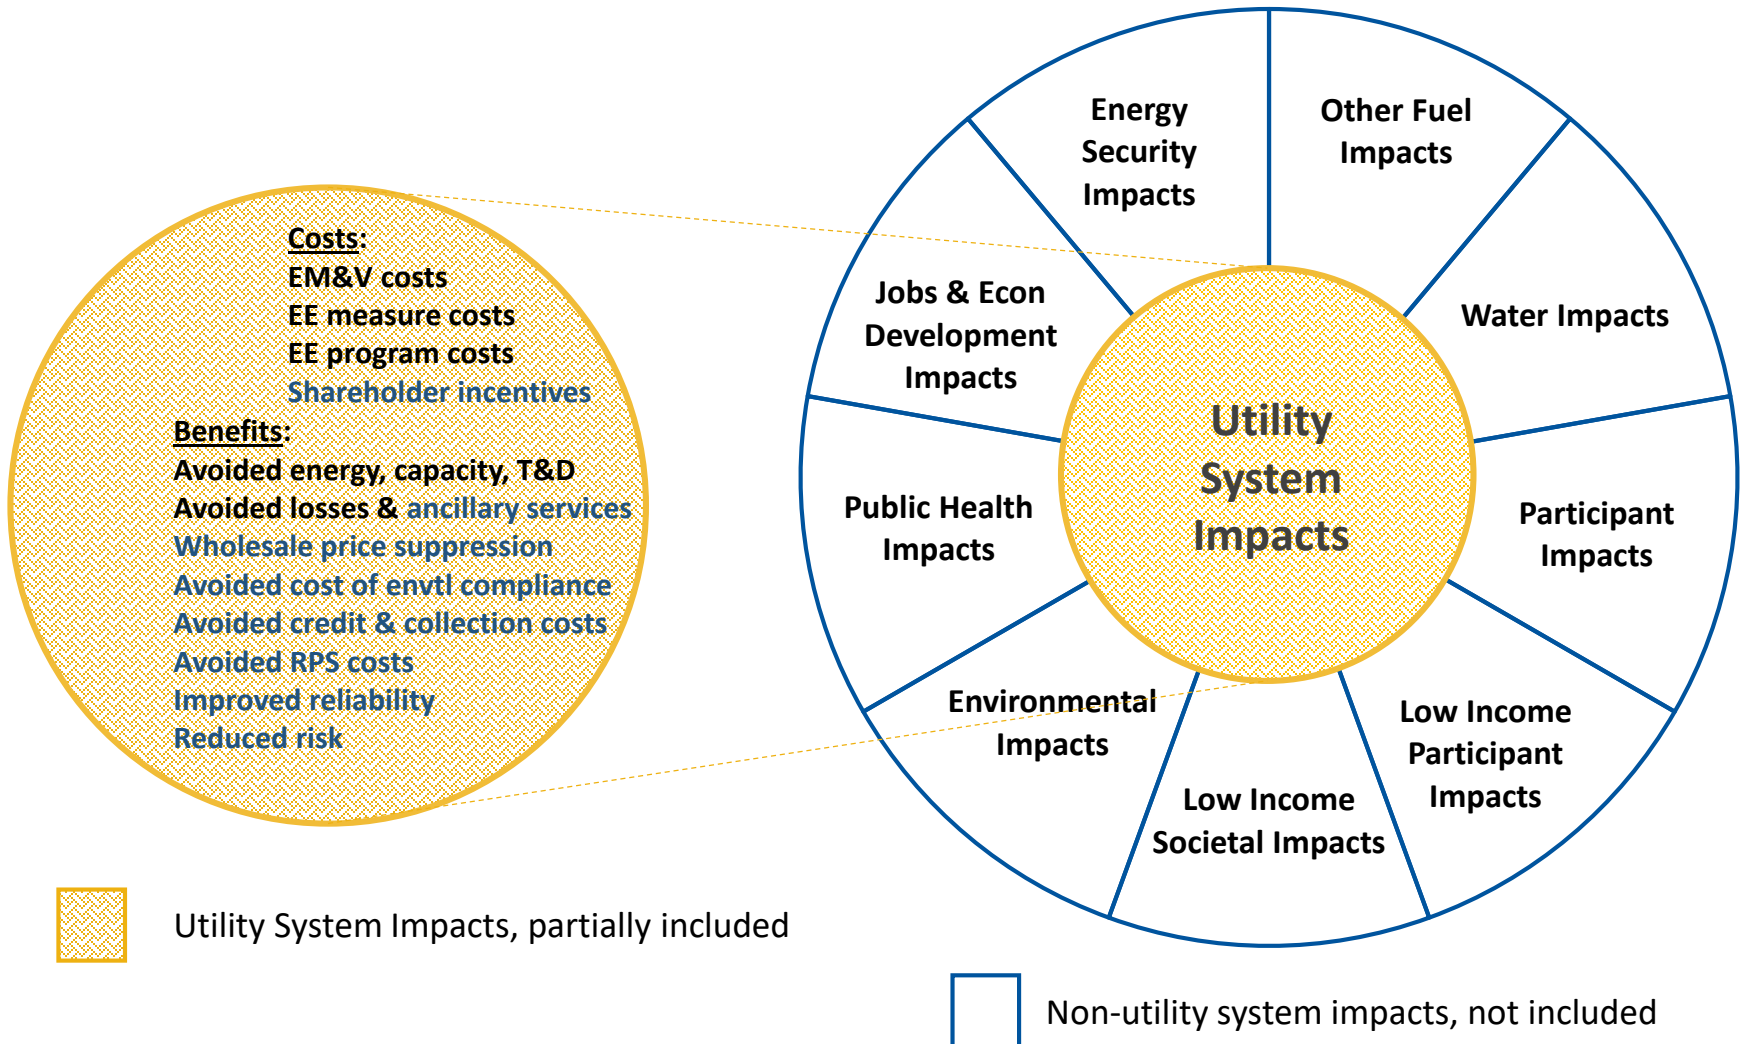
Costs:
EM&V costs
EE measure costs
EE program costs
Shareholder incentives

Benefits:
Avoided energy, capacity, T&D
Avoided losses & ancillary services
Wholesale price suppression
Avoided cost of envtl compliance
Avoided credit & collection costs
Avoided RPS costs
Improved reliability
Reduced risk

Energy Security Impacts

Other Fuel Impacts

Water Impacts

Participant Impacts

Low Income Participant Impacts

Low Income Societal Impacts

Environmental Impacts

Public Health Impacts

Jobs & Econ Development Impacts

Utility System Impacts

Utility System Impacts, partially included

Non-utility system impacts, not included